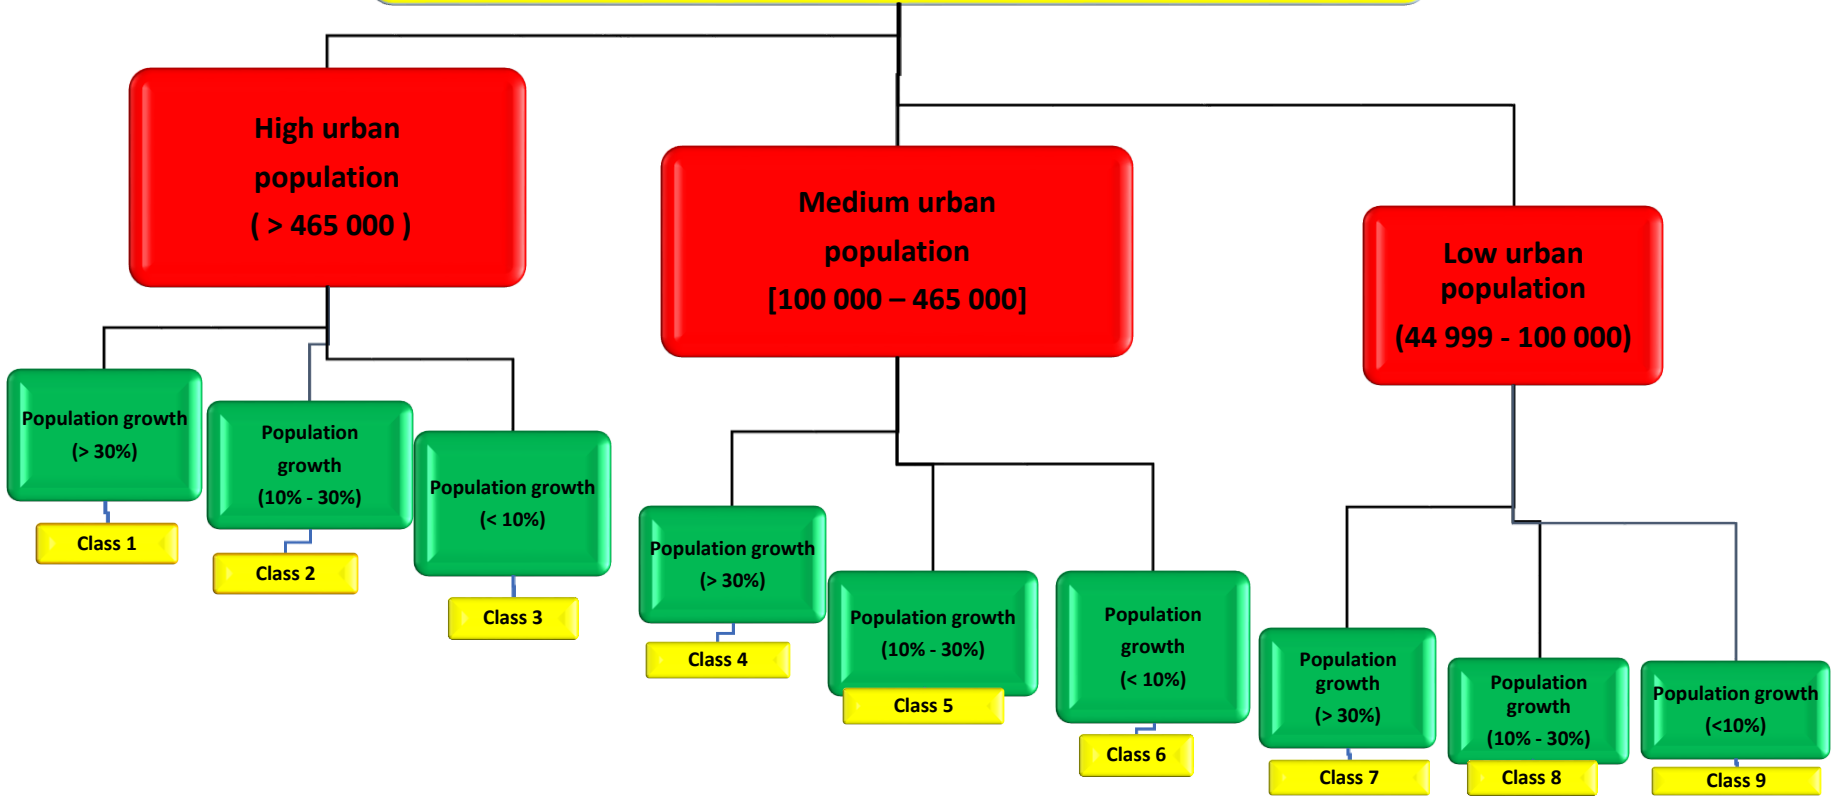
High urban population ( > 465 000 )

Medium urban population [100 000 – 465 000]

Low urban population (44 999 - 100 000)

Population growth (> 30%)

Class 1

Population growth (10% - 30%)

Class 2

Population growth (< 10%)

Class 3

Population growth (> 30%)

Class 4

Population growth (10% - 30%)

Class 5

Population growth (< 10%)

Class 6

Population growth (> 30%)

Class 7

Population growth (10% - 30%)

Class 8

Population growth (<10%)

Class 9